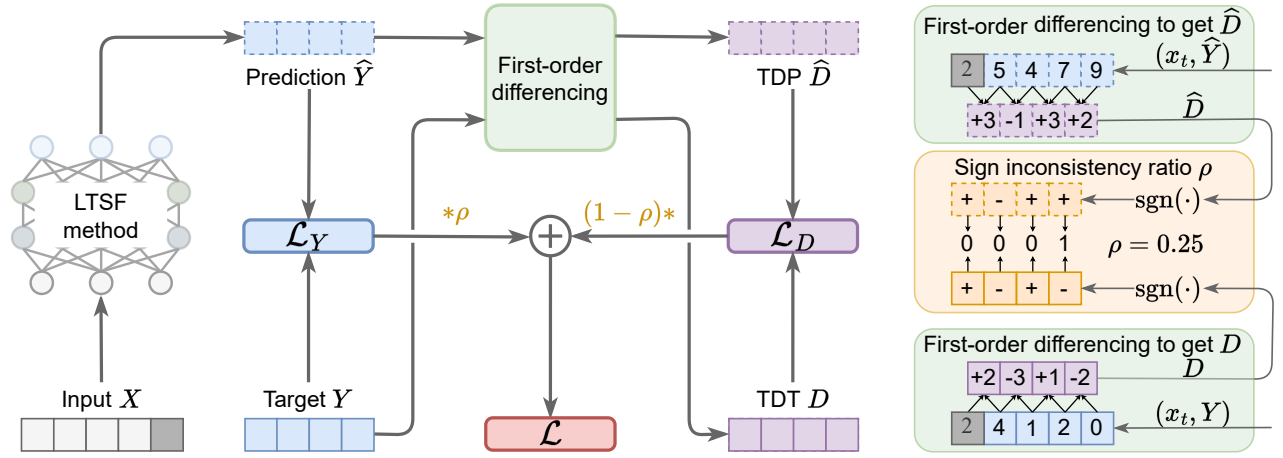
Prediction $\widehat{Y}$

First-order differencing

TDP $\widehat{D}$

LTSF method

$\mathcal{L}_Y$

$*\rho$

$(1-\rho)*$

$\mathcal{L}_D$

Input $X$

Target $Y$

$\mathcal{L}$

TDT $D$

First-order differencing to get $\widehat{D}$

$(x_t, \widehat{Y})$

2 5 4 7 9

+3 -1 +3 +2

$\widehat{D}$

Sign inconsistency ratio $\rho$

+ - + +

$\mathrm{sgn}(\cdot)$

0 0 0 1

$\rho = 0.25$

+ - + -

$\mathrm{sgn}(\cdot)$

First-order differencing to get $D$

+2 -3 +1 -2

$D$

$(x_t, Y)$

2 4 1 2 0